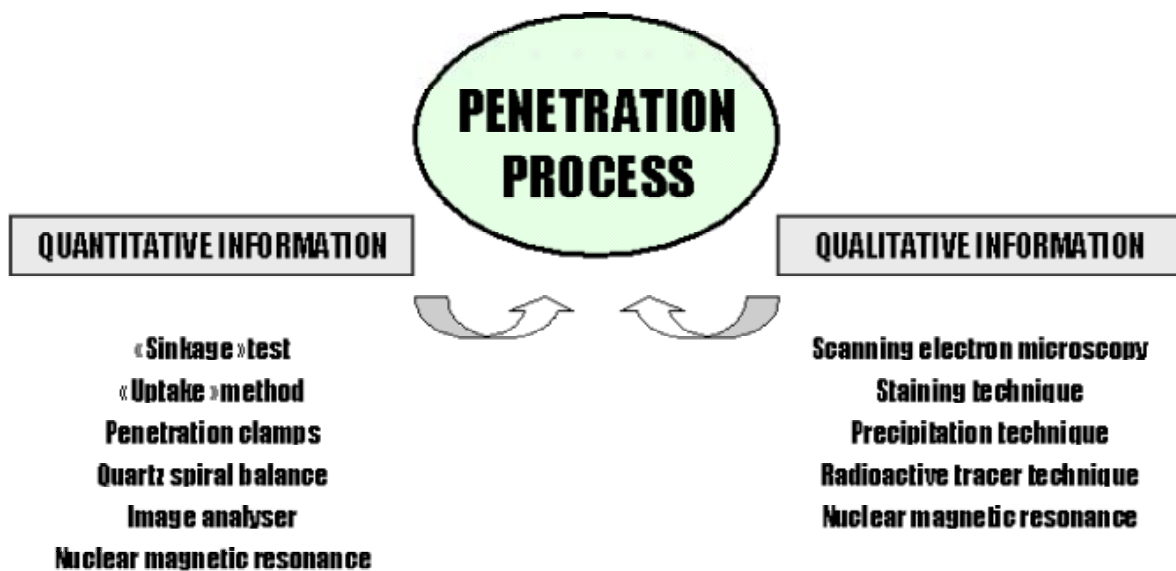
PENETRATION PROCESS

QUANTITATIVE INFORMATION

«Sinkage» test
«Uptake» method
Penetration clamps
Quartz spiral balance
Image analyser
Nuclear magnetic resonance

QUALITATIVE INFORMATION

Scanning electron microscopy
Staining technique
Precipitation technique
Radioactive tracer technique
Nuclear magnetic resonance